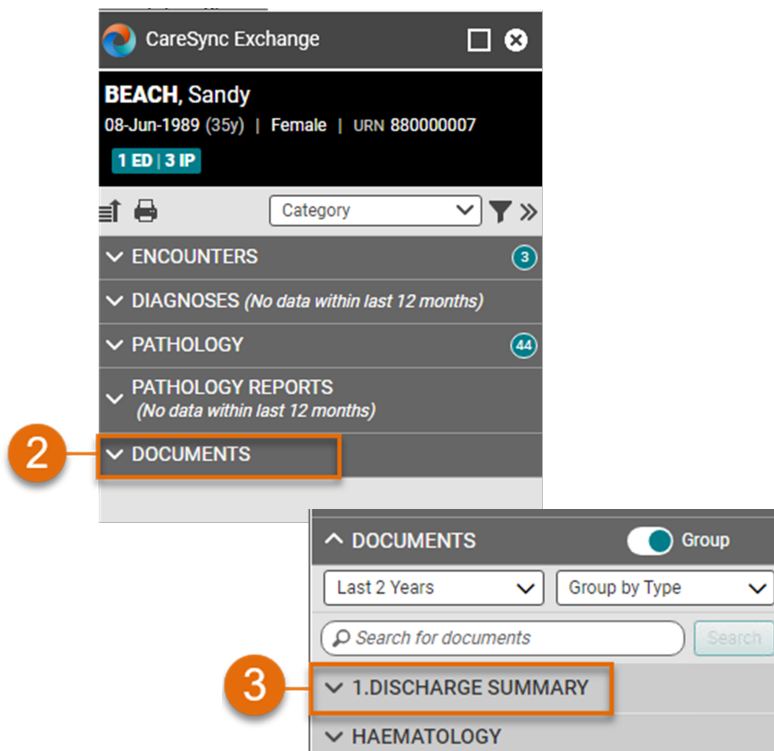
CareSync Exchange

BEACH, Sandy
08-Jun-1989 (35y) | Female | URN 880000007
1 ED | 3 IP

Category

ENCOUNTERS 3
DIAGNOSES (No data within last 12 months)
PATHOLOGY 44
PATHOLOGY REPORTS (No data within last 12 months)
2
DOCUMENTS

DOCUMENTS Group
Last 2 Years
Group by Type
Search for documents
Search
3
1.DISCHARGE SUMMARY
HAEMATOLOGY